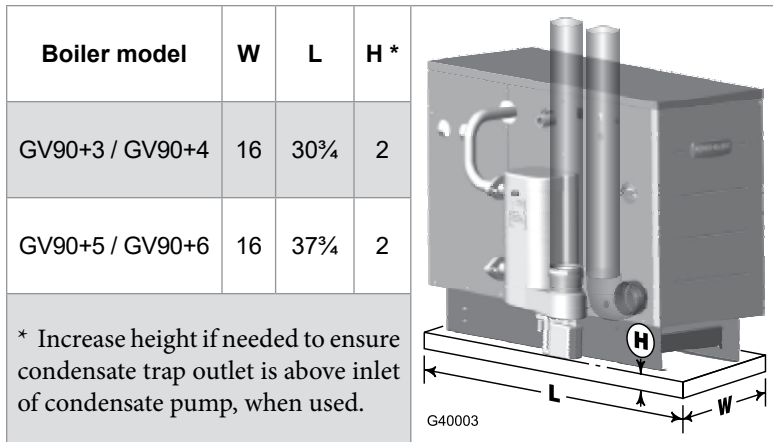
| Boiler model | W | L | H * |
|---|---|---|---|
| GV90+3 / GV90+4 | 16 | 30¾ | 2 |
| GV90+5 / GV90+6 | 16 | 37¾ | 2 |

* Increase height if needed to ensure condensate trap outlet is above inlet of condensate pump, when used.

H

L

W

G40003